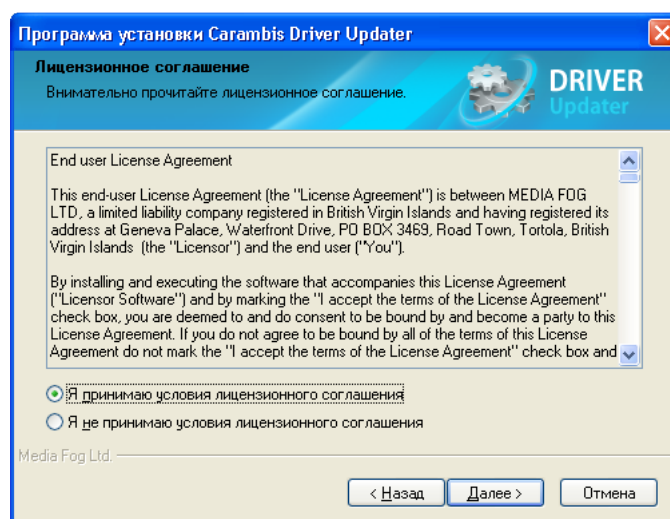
Программа установки Carambis Driver Updater

Лицензионное соглашение

Внимательно прочитайте лицензионное соглашение.

DRIVER Updater

End user License Agreement

This end-user License Agreement (the "License Agreement") is between MEDIA FOG LTD, a limited liability company registered in British Virgin Islands and having registered its address at Geneva Palace, Waterfront Drive, PO BOX 3469, Road Town, Tortola, British Virgin Islands (the "Licensor") and the end user ("You").

By installing and executing the software that accompanies this License Agreement ("Licensor Software") and by marking the "I accept the terms of the License Agreement" check box, you are deemed to and do consent to be bound by and become a party to this License Agreement. If you do not agree to be bound by all of the terms of this License Agreement do not mark the "I accept the terms of the License Agreement" check box and

Я принимаю условия лицензионного соглашения

Я не принимаю условия лицензионного соглашения

Media Fog Ltd.

< Назад

Далее >

Отмена